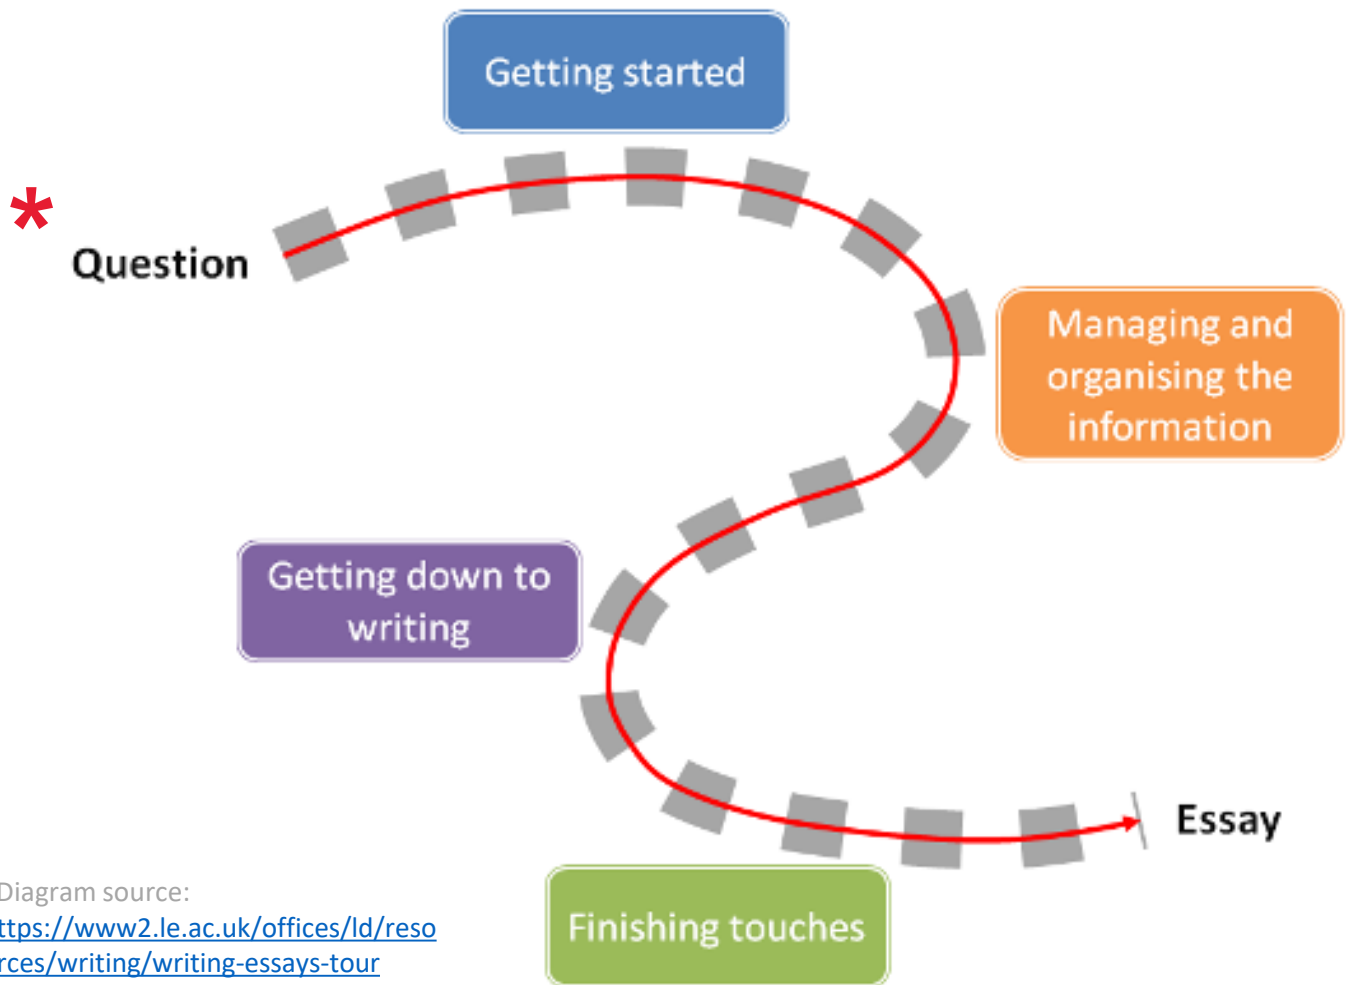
Getting started

*

Question

Managing and organising the information

Getting down to writing

Essay

Finishing touches

Diagram source:
ttps://www2.le.ac.uk/offices/ld/reso
rces/writing/writing-essays-tour